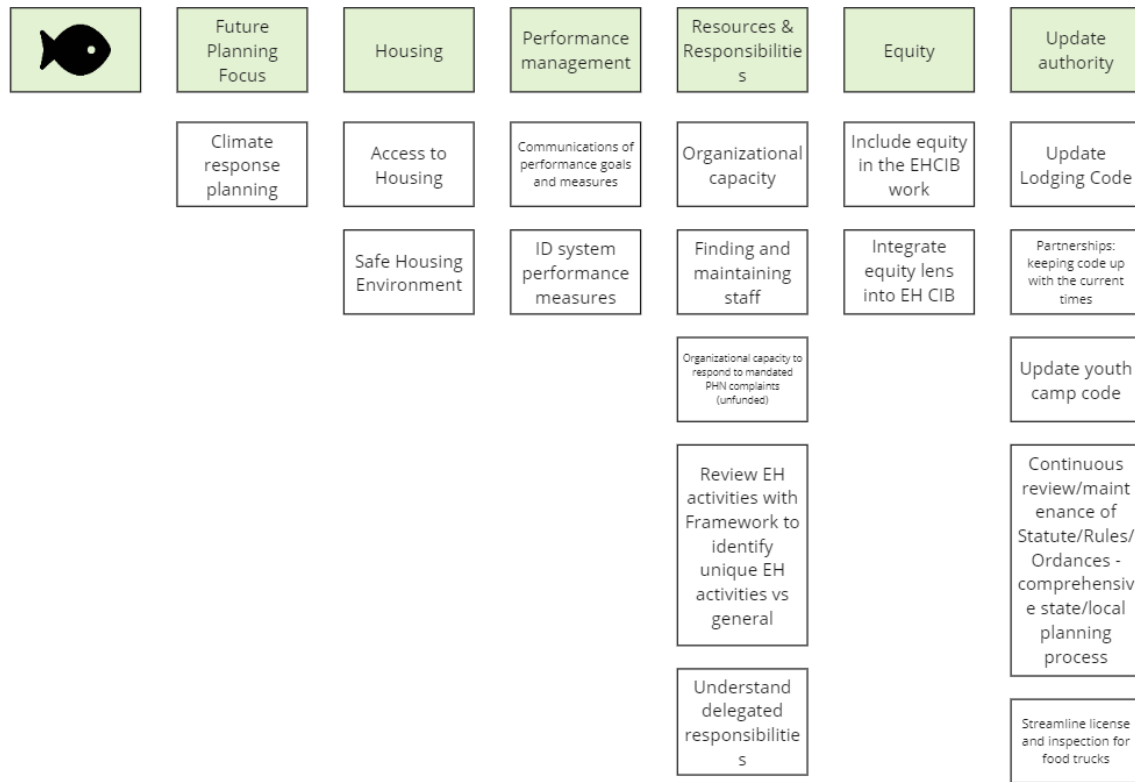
Future Planning Focus

Housing

Performance management

Resources & Responsibilities

Equity

Update authority

Climate response planning

Access to Housing

Safe Housing Environment

Communications of performance goals and measures

ID system performance measures

Organizational capacity

Finding and maintaining staff

Organizational capacity to respond to mandated PHN complaints (unfunded)

Review EH activities with Framework to identify unique EH activities vs general

Understand delegated responsibilities

Include equity in the EHCIB work

Integrate equity lens into EH CIB

Update Lodging Code

Partnerships: keeping code up with the current times

Update youth camp code

Continuous review/maintenance of Statute/Rules/Ordances - comprehensive state/local planning process

Streamline license and inspection for food trucks